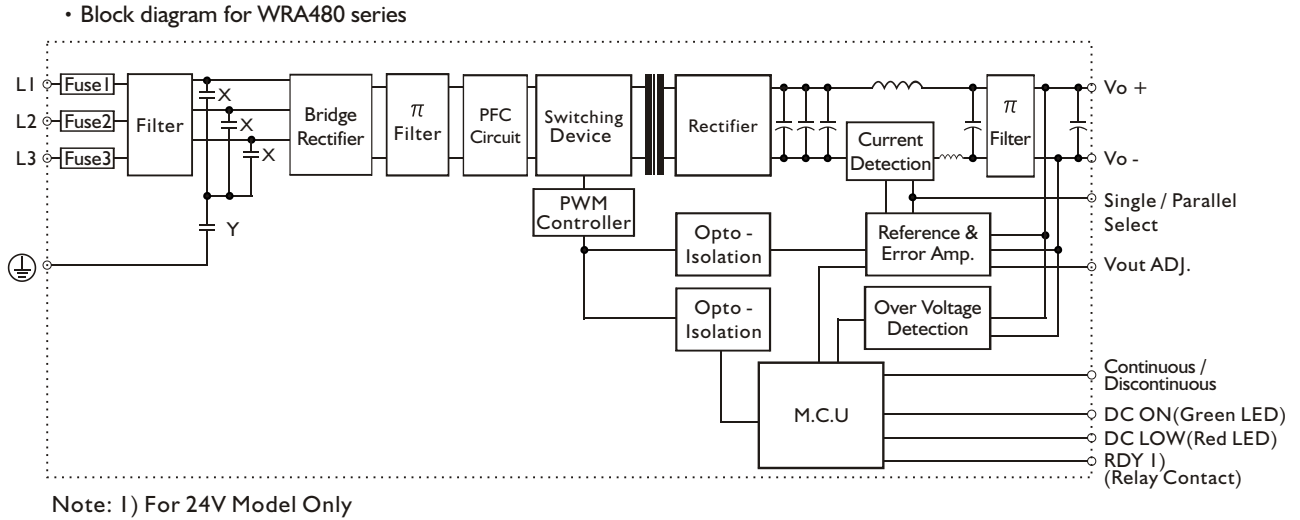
・Block diagram for WRA480 series

L1
L2
L3
Fuse1
Fuse2
Fuse3
Filter
X
X
X
Y
Bridge Rectifier
$\pi$ Filter
PFC Circuit
Switching Device
PWM Controller
Rectifier
Current Detection
$\pi$ Filter
Vo +
Vo -
Single / Parallel Select
Opto - Isolation
Reference & Error Amp.
Vout ADJ.
Opto - Isolation
Over Voltage Detection
M.C.U
Continuous / Discontinuous
DC ON(Green LED)
DC LOW(Red LED)
RDY 1) (Relay Contact)

Note: 1) For 24V Model Only